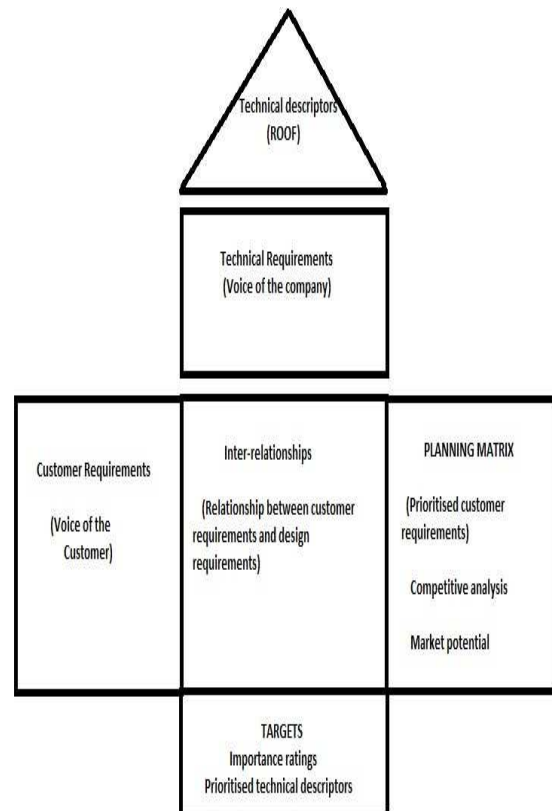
Technical descriptors
(ROOF)

Technical Requirements
(Voice of the company)

Customer Requirements

(Voice of the Customer)

Inter-relationships

(Relationship between customer requirements and design requirements)

PLANNING MATRIX

(Prioritised customer requirements)

Competitive analysis

Market potential

TARGETS
Importance ratings
Prioritised technical descriptors